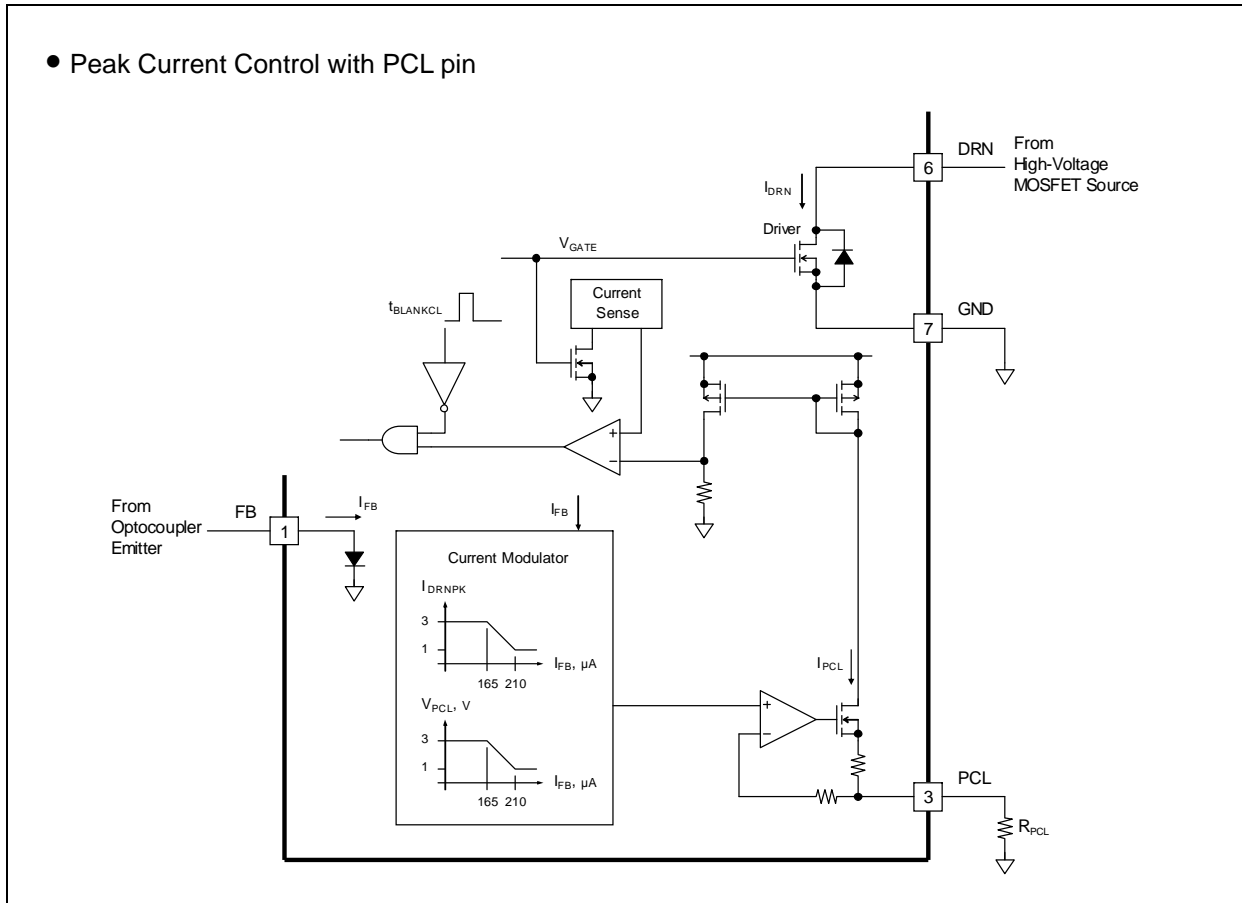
• Peak Current Control with PCL pin

DRN
From
High-Voltage
MOSFET Source

6

$I_{DRN}$

Driver

$V_{GATE}$

Current
Sense

$t_{BLANKCL}$

GND

7

+

−

From
Optocoupler
Emitter

FB

1

$I_{FB}$

$I_{FB}$

Current Modulator

$I_{DRNPK}$

3

1

$I_{FB}$, µA

165 210

$V_{PCL}$, V

3

1

$I_{FB}$, µA

165 210

$I_{PCL}$

+

−

PCL

3

$R_{PCL}$